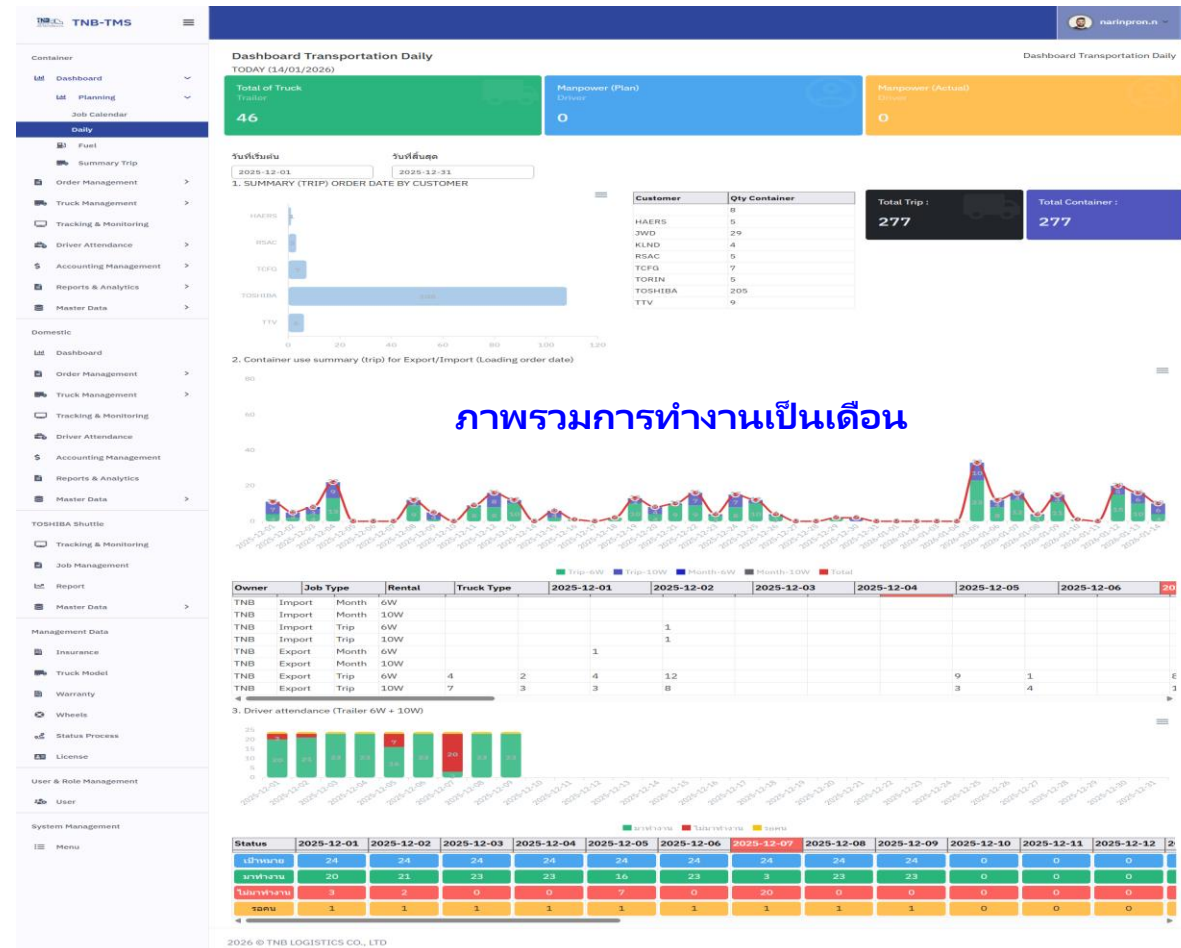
TNB-TMS

narinpron.n

Container
Dashboard
Planning
Job Calendar
Daily
Fuel
Summary Trip
Order Management
Truck Management
Tracking & Monitoring
Driver Attendance
Accounting Management
Reports & Analytics
Master Data

Domestic
Dashboard
Order Management
Truck Management
Tracking & Monitoring
Driver Attendance
Accounting Management
Reports & Analytics
Master Data

TOSHIBA Shuttle
Tracking & Monitoring
Job Management
Report
Master Data

Management Data
Insurance
Truck Model
Warranty
Wheels
Status Process
License

User & Role Management
User

System Management
Menu

Dashboard Transportation Daily
TODAY (14/01/2026)

Dashboard Transportation Daily

Total of Truck
Trailer
46

Manpower (Plan)
Driver
0

Manpower (Actual)
Driver
0

วันที่เริ่มต้น
2025-12-01
วันที่สิ้นสุด
2025-12-31

1. SUMMARY (TRIP) ORDER DATE BY CUSTOMER

HAERS
RSAC
TCFG
TOSHIBA
TTV
0 20 40 60 80 100 120

| Customer | Qty Container |
|---|---|
| | 8 |
| HAERS | 5 |
| JWD | 29 |
| KLND | 4 |
| RSAC | 5 |
| TCFG | 7 |
| TORIN | 5 |
| TOSHIBA | 205 |
| TTV | 9 |

Total Trip :
277

Total Container :
277

2. Container use summary (trip) for Export/Import (Loading order date)

ภาพรวมการทำงานเป็นเดือน

80
60
40
20
0

Trip-6W Trip-10W Month-6W Month-10W Total

| Owner | Job Type | Rental | Truck Type | 2025-12-01 | | 2025-12-02 | | 2025-12-03 | | 2025-12-04 | | 2025-12-05 | | 2025-12-06 | | 20 |
|---|---|---|---|---|---|---|---|---|---|---|---|---|---|---|---|---|
| TNB | Import | Month | 6W | | | | | | | | | | | | | |
| TNB | Import | Month | 10W | | | | | | | | | | | | | |
| TNB | Import | Trip | 6W | | | | 1 | | | | | | | | | |
| TNB | Import | Trip | 10W | | | | 1 | | | | | | | | | |
| TNB | Export | Month | 6W | | | 1 | | | | | | | | | | |
| TNB | Export | Month | 10W | | | | | | | | | | | | | |
| TNB | Export | Trip | 6W | 4 | 2 | 4 | 12 | | | | | 9 | 1 | | | 8 |
| TNB | Export | Trip | 10W | 7 | 3 | 3 | 8 | | | | | 3 | 4 | | | 1 |

3. Driver attendance (Trailer 6W + 10W)

25
20
15
10
5
0

มาทำงาน ไม่มาทำงาน รอคน

| Status | 2025-12-01 | 2025-12-02 | 2025-12-03 | 2025-12-04 | 2025-12-05 | 2025-12-06 | 2025-12-07 | 2025-12-08 | 2025-12-09 | 2025-12-10 | 2025-12-11 | 2025-12-12 |
|---|---|---|---|---|---|---|---|---|---|---|---|---|
| เป้าหมาย | 24 | 24 | 24 | 24 | 24 | 24 | 24 | 24 | 24 | 0 | 0 | 0 |
| มาทำงาน | 20 | 21 | 23 | 23 | 16 | 23 | 3 | 23 | 23 | 0 | 0 | 0 |
| ไม่มาทำงาน | 3 | 2 | 0 | 0 | 7 | 0 | 20 | 0 | 0 | 0 | 0 | 0 |
| รอคน | 1 | 1 | 1 | 1 | 1 | 1 | 1 | 1 | 1 | 0 | 0 | 0 |

2026 © TNB LOGISTICS CO., LTD